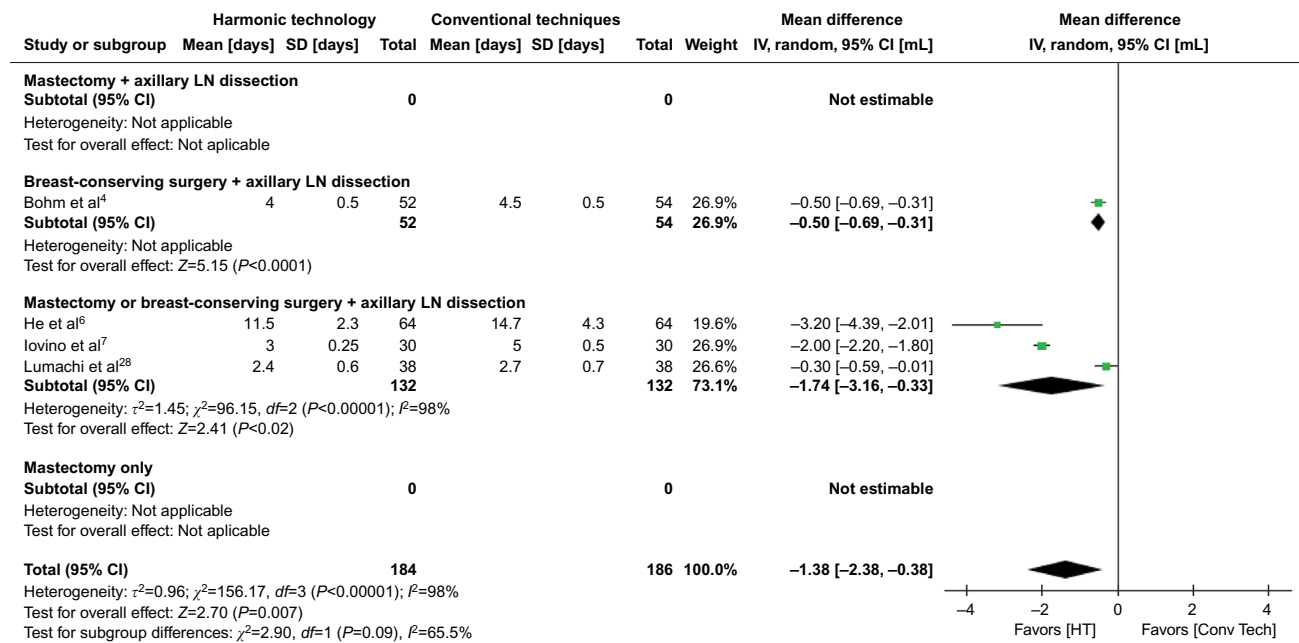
| Study or subgroup | Harmonic technology Mean [days] | SD [days] | Total | Conventional techniques Mean [days] | SD [days] | Total | Weight | Mean difference IV, random, 95% CI [mL] |
|---|---|---|---|---|---|---|---|---|
| **Mastectomy + axillary LN dissection** | | | | | | | | |
| **Subtotal (95% CI)** | | | **0** | | | **0** | | **Not estimable** |
| Heterogeneity: Not applicable | | | | | | | | |
| Test for overall effect: Not aplicable | | | | | | | | |
| **Breast-conserving surgery + axillary LN dissection** | | | | | | | | |
| Bohm et al$^4$ | 4 | 0.5 | 52 | 4.5 | 0.5 | 54 | 26.9% | –0.50 [–0.69, –0.31] |
| **Subtotal (95% CI)** | | | **52** | | | **54** | **26.9%** | **–0.50 [–0.69, –0.31]** |
| Heterogeneity: Not applicable | | | | | | | | |
| Test for overall effect: $Z$=5.15 ($P$<0.0001) | | | | | | | | |
| **Mastectomy or breast-conserving surgery + axillary LN dissection** | | | | | | | | |
| He et al$^6$ | 11.5 | 2.3 | 64 | 14.7 | 4.3 | 64 | 19.6% | –3.20 [–4.39, –2.01] |
| Iovino et al$^7$ | 3 | 0.25 | 30 | 5 | 0.5 | 30 | 26.9% | –2.00 [–2.20, –1.80] |
| Lumachi et al$^{28}$ | 2.4 | 0.6 | 38 | 2.7 | 0.7 | 38 | 26.6% | –0.30 [–0.59, –0.01] |
| **Subtotal (95% CI)** | | | **132** | | | **132** | **73.1%** | **–1.74 [–3.16, –0.33]** |
| Heterogeneity: $\tau^2$=1.45; $\chi^2$=96.15, $df$=2 ($P$<0.00001); $I^2$=98% | | | | | | | | |
| Test for overall effect: $Z$=2.41 ($P$<0.02) | | | | | | | | |
| **Mastectomy only** | | | | | | | | |
| **Subtotal (95% CI)** | | | **0** | | | **0** | | **Not estimable** |
| Heterogeneity: Not applicable | | | | | | | | |
| Test for overall effect: Not aplicable | | | | | | | | |
| **Total (95% CI)** | | | **184** | | | **186** | **100.0%** | **–1.38 [–2.38, –0.38]** |
| Heterogeneity: $\tau^2$=0.96; $\chi^2$=156.17, $df$=3 ($P$<0.00001); $I^2$=98% | | | | | | | | |
| Test for overall effect: $Z$=2.70 ($P$=0.007) | | | | | | | | |
| Test for subgroup differences: $\chi^2$=2.90, $df$=1 ($P$=0.09), $I^2$=65.5% | | | | | | | | |

Mean difference
IV, random, 95% CI [mL]

–4 –2 0 2 4
Favors [HT] Favors [Conv Tech]